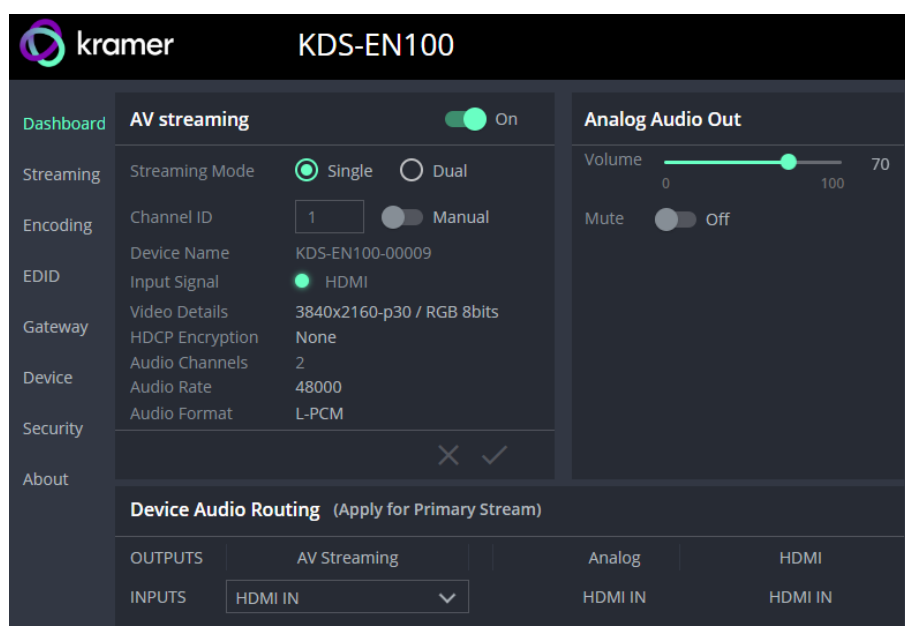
kramer KDS-EN100

Dashboard
Streaming
Encoding
EDID
Gateway
Device
Security
About

AV streaming On

Streaming Mode Single Dual
Channel ID 1 Manual
Device Name KDS-EN100-00009
Input Signal HDMI
Video Details 3840x2160-p30 / RGB 8bits
HDCP Encryption None
Audio Channels 2
Audio Rate 48000
Audio Format L-PCM

Analog Audio Out

Volume 0 100 70
Mute Off

Device Audio Routing (Apply for Primary Stream)

| OUTPUTS | AV Streaming | Analog | HDMI |
|---|---|---|---|
| INPUTS | HDMI IN | HDMI IN | HDMI IN |